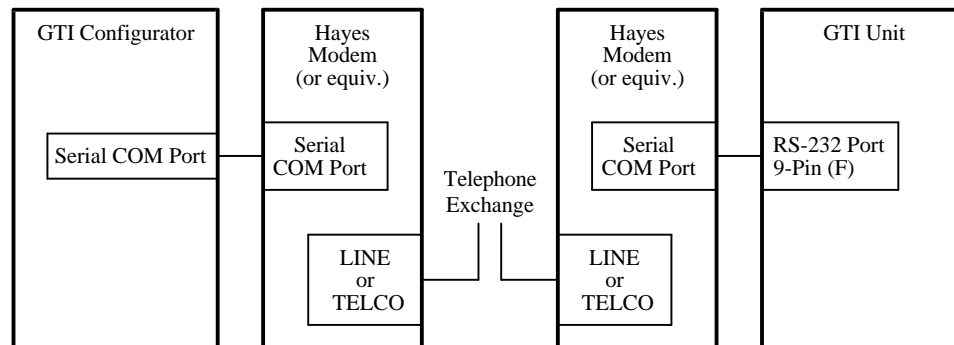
GTI Configurator

Serial COM Port

Hayes Modem (or equiv.)

Serial COM Port

LINE or TELCO

Telephone Exchange

Hayes Modem (or equiv.)

Serial COM Port

LINE or TELCO

GTI Unit

RS-232 Port 9-Pin (F)